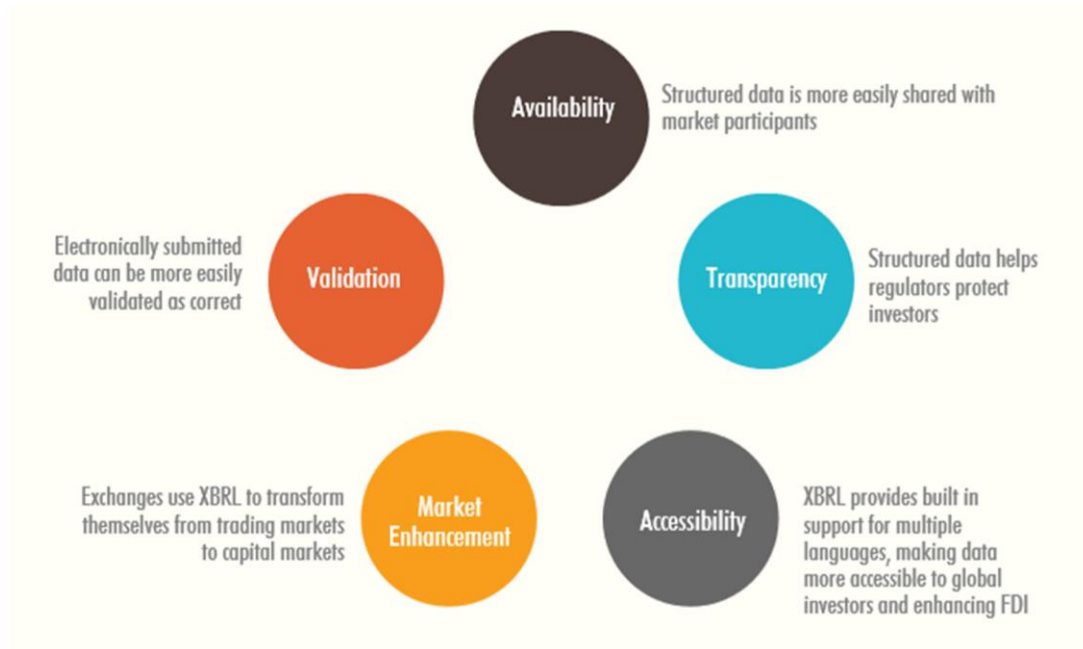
Availability

Structured data is more easily shared with market participants

Electronically submitted data can be more easily validated as correct

Validation

Transparency

Structured data helps regulators protect investors

Exchanges use XBRL to transform themselves from trading markets to capital markets

Market Enhancement

Accessibility

XBRL provides built in support for multiple languages, making data more accessible to global investors and enhancing FDI